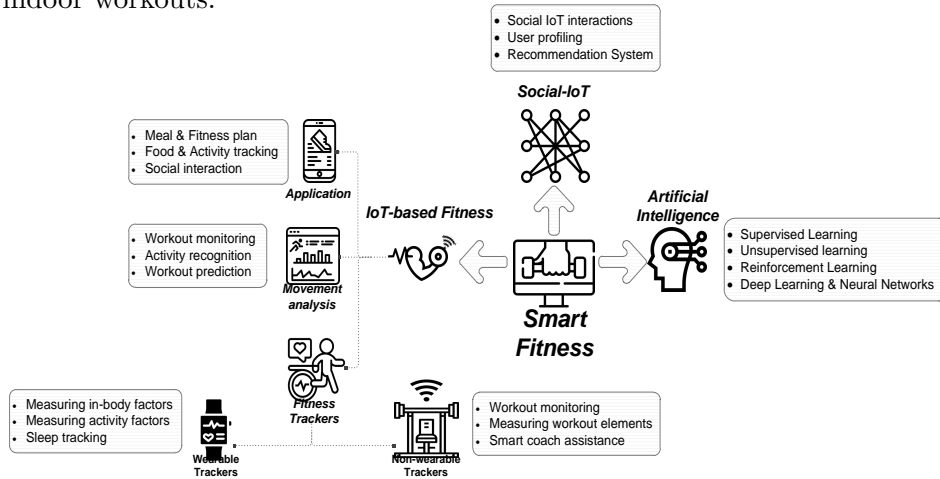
indoor workouts.

- Social IoT interactions
- User profiling
- Recommendation System

Social-IoT

- Meal & Fitness plan
- Food & Activity tracking
- Social interaction

Application

IoT-based Fitness

Artificial Intelligence

- Supervised Learning
- Unsupervised learning
- Reinforcement Learning
- Deep Learning & Neural Networks

- Workout monitoring
- Activity recognition
- Workout prediction

Movement analysis

Smart Fitness

Fitness Trackers

- Measuring in-body factors
- Measuring activity factors
- Sleep tracking

Wearable Trackers

Non-wearable Trackers

- Workout monitoring
- Measuring workout elements
- Smart coach assistance